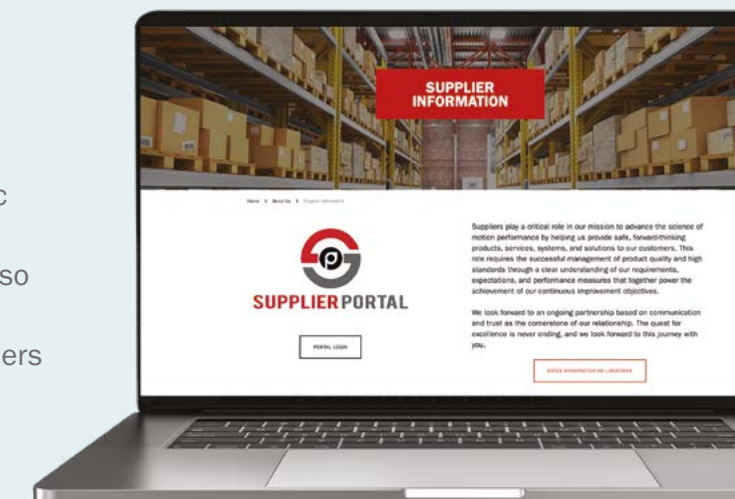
c

so

ers

SUPPLIER INFORMATION

Home > About Us > Supplier Information

SUPPLIER PORTAL

PORTAL LOGIN

Suppliers play a critical role in our mission to advance the science of motion performance by helping us provide safe, forward-thinking products, services, systems, and solutions to our customers. This role requires the successful management of product quality and high standards through a clear understanding of our requirements, expectations, and performance measures that together power the achievement of our continuous improvement objectives.

We look forward to an ongoing partnership based on communication and trust as the cornerstone of our relationship. The quest for excellence is never ending, and we look forward to this journey with you.

GATES MANUFACTURING LOCATIONS